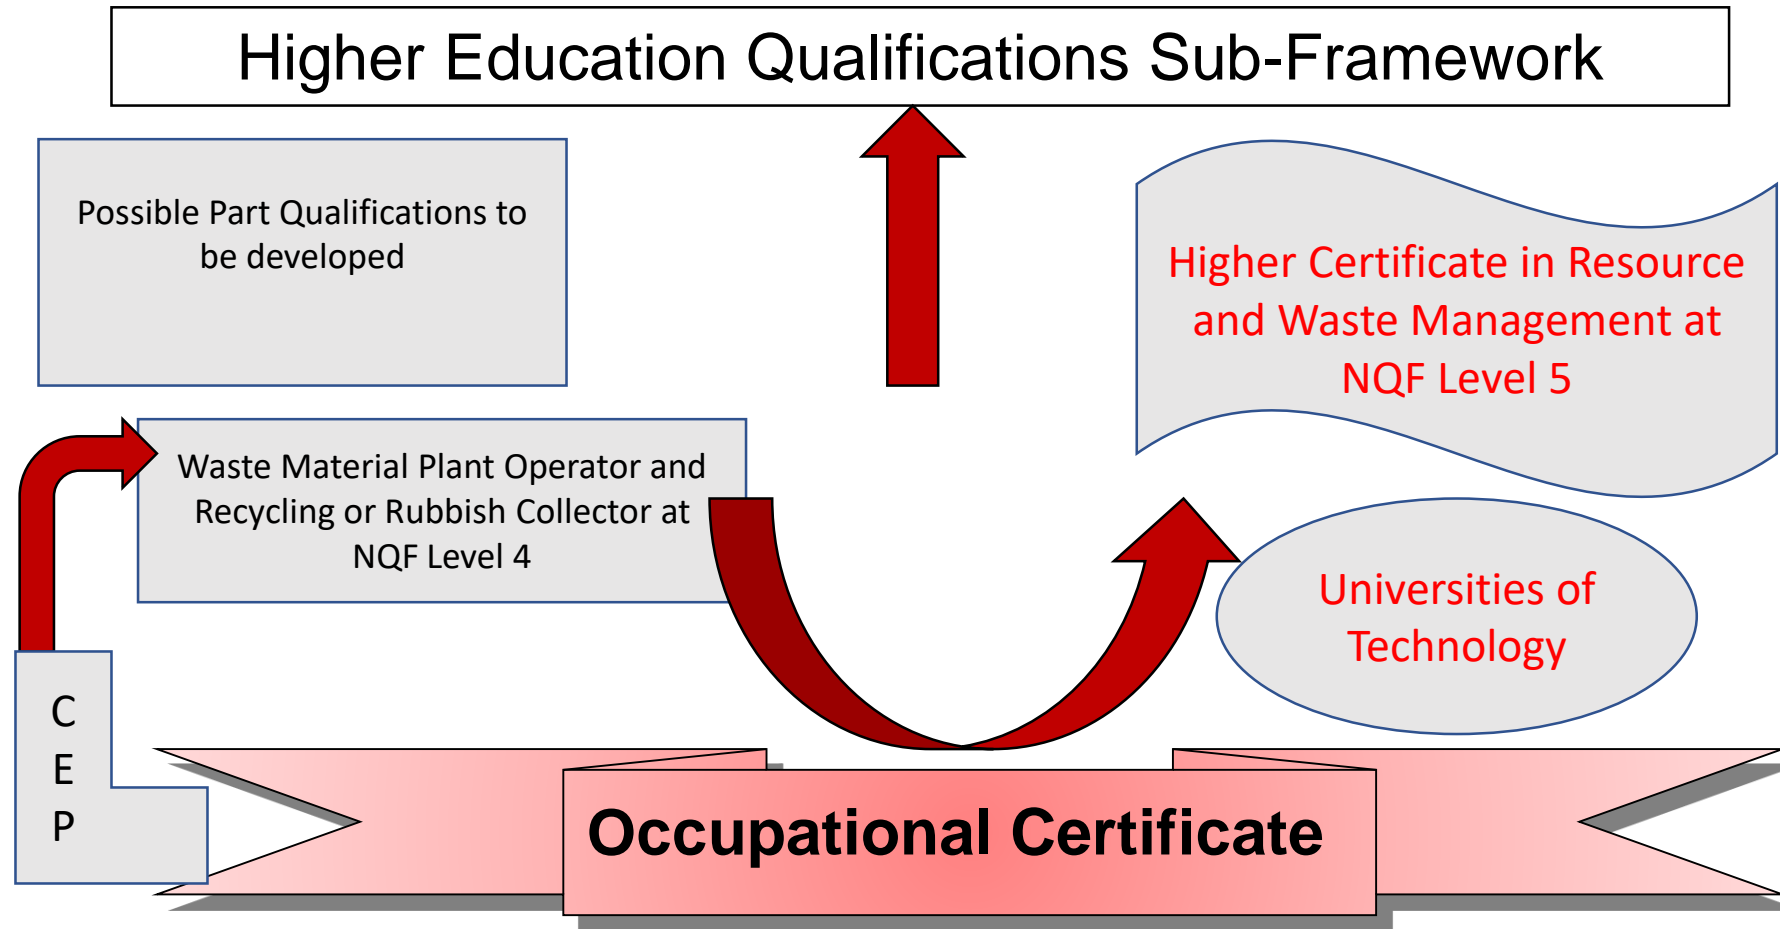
Higher Education Qualifications Sub-Framework

Possible Part Qualifications to be developed

Higher Certificate in Resource and Waste Management at NQF Level 5

Waste Material Plant Operator and Recycling or Rubbish Collector at NQF Level 4

Universities of Technology

C
E
P

Occupational Certificate